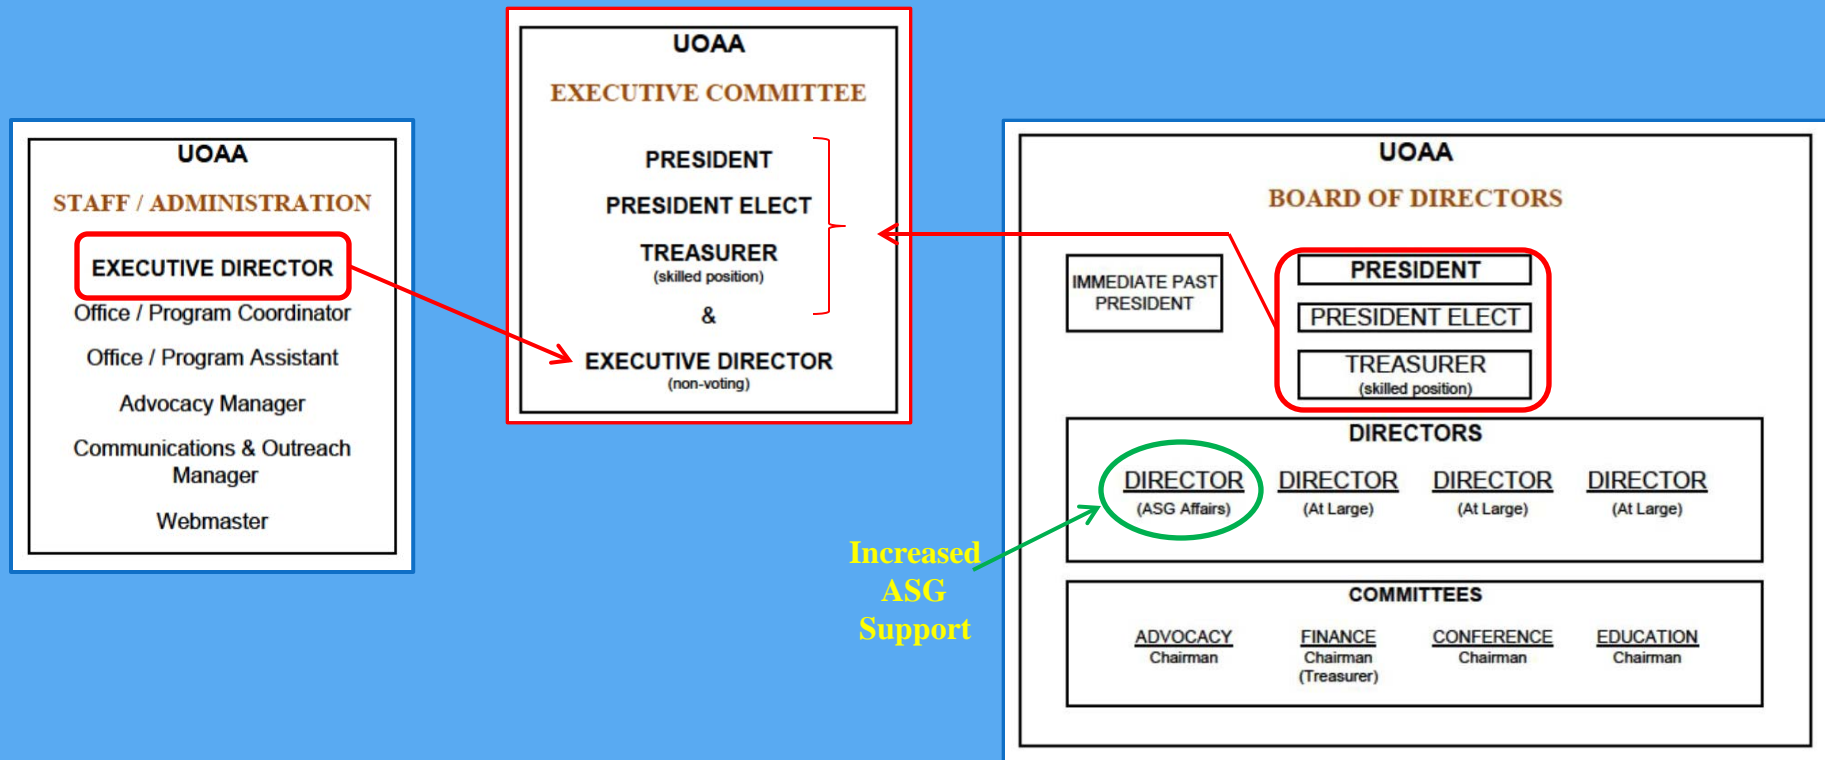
UOAA

STAFF / ADMINISTRATION

EXECUTIVE DIRECTOR

Office / Program Coordinator

Office / Program Assistant

Advocacy Manager

Communications & Outreach Manager

Webmaster

UOAA

EXECUTIVE COMMITTEE

PRESIDENT

PRESIDENT ELECT

TREASURER
(skilled position)

&

EXECUTIVE DIRECTOR
(non-voting)

UOAA

BOARD OF DIRECTORS

IMMEDIATE PAST PRESIDENT

PRESIDENT

PRESIDENT ELECT

TREASURER
(skilled position)

DIRECTORS

DIRECTOR
(ASG Affairs)

DIRECTOR
(At Large)

DIRECTOR
(At Large)

DIRECTOR
(At Large)

Increased ASG Support

COMMITTEES

ADVOCACY
Chairman

FINANCE
Chairman
(Treasurer)

CONFERENCE
Chairman

EDUCATION
Chairman